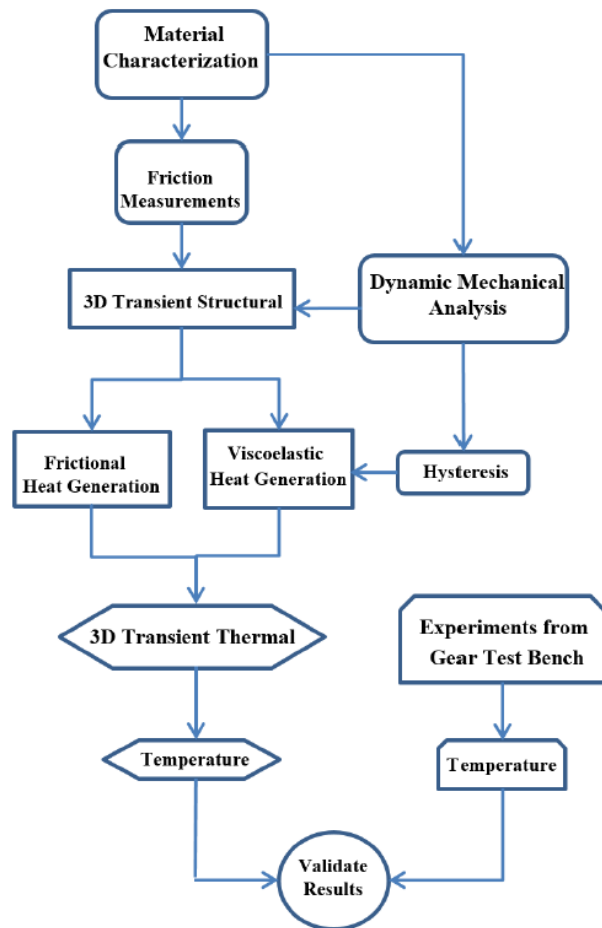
Material Characterization

Friction Measurements

Dynamic Mechanical Analysis

3D Transient Structural

Frictional Heat Generation

Viscoelastic Heat Generation

Hysteresis

3D Transient Thermal

Experiments from Gear Test Bench

Temperature

Temperature

Validate Results